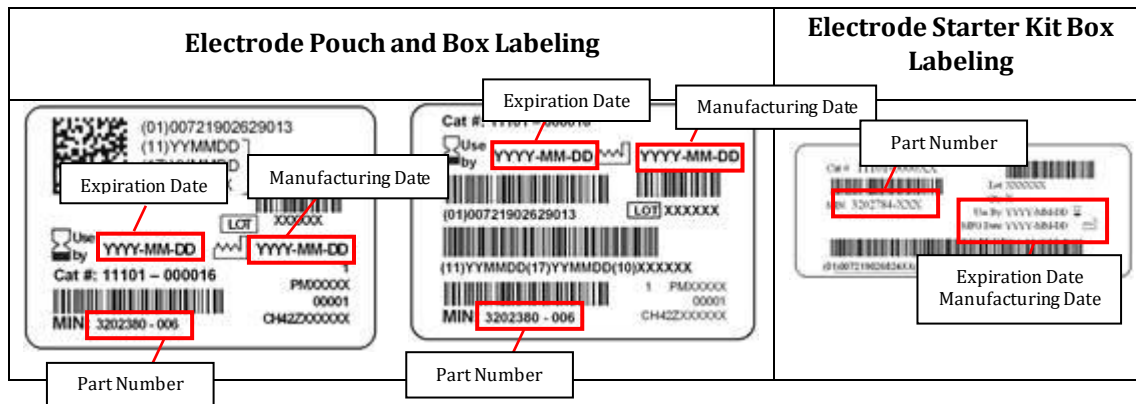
| Electrode Pouch and Box Labeling | Electrode Starter Kit Box Labeling |
|---|---|

(01)00721902629013
(11)YYMMDD
Expiration Date
Manufacturing Date
LOT XXXXXX
Use by YYYY-MM-DD
YYYY-MM-DD
Cat #: 11101 – 000016
1
PMXXXXX
00001
CH42ZXXXXXX
MIN 3202380 - 006
Part Number

Expiration Date
Manufacturing Date
Cat #: 11101 – 000016
Use by YYYY-MM-DD
YYYY-MM-DD
(01)00721902629013
LOT XXXXXX
(11)YYMMDD(17)YYMMDD(10)XXXXXX
1 PMXXXXX
00001
CH42ZXXXXXX
MIN 3202380 - 006
Part Number

Part Number
Cat # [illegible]
Lot XXXXXX
MIN 3202784-XXX
Use By YYYY-MM-DD
MFG Date YYYY-MM-DD
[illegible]
Expiration Date
Manufacturing Date